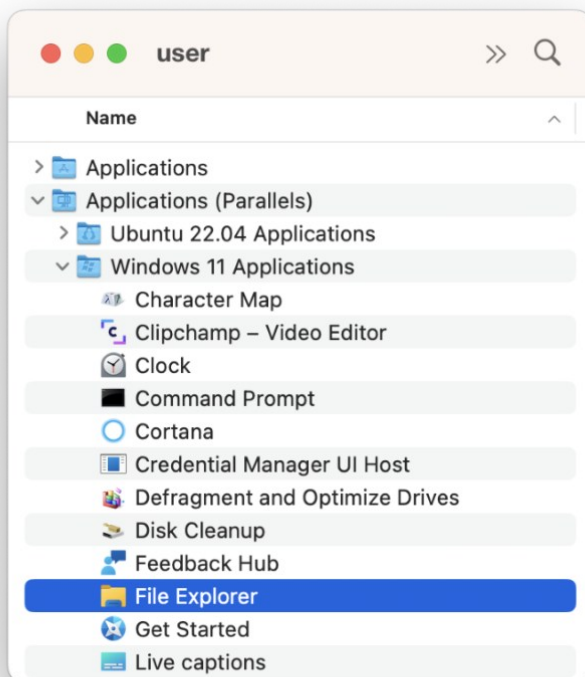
user

Name

Applications
Applications (Parallels)
Ubuntu 22.04 Applications
Windows 11 Applications
Character Map
Clipchamp – Video Editor
Clock
Command Prompt
Cortana
Credential Manager UI Host
Defragment and Optimize Drives
Disk Cleanup
Feedback Hub
File Explorer
Get Started
Live captions